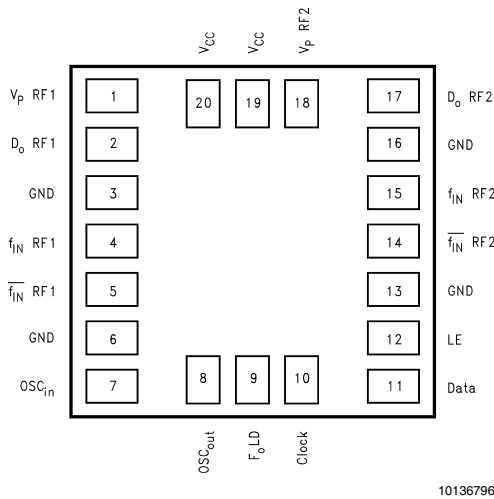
$V_{CC}$ $V_{CC}$ $V_P$ RF2

$V_P$ RF1 1

$D_o$ RF1 2

GND 3

$f_{IN}$ RF1 4

$\overline{f_{IN}}$ RF1 5

GND 6

$OSC_{in}$ 7

20 19 18

17 $D_o$ RF2

16 GND

15 $f_{IN}$ RF2

14 $\overline{f_{IN}}$ RF2

13 GND

12 LE

11 Data

8 9 10

$OSC_{out}$ $F_o$LD Clock

10136796